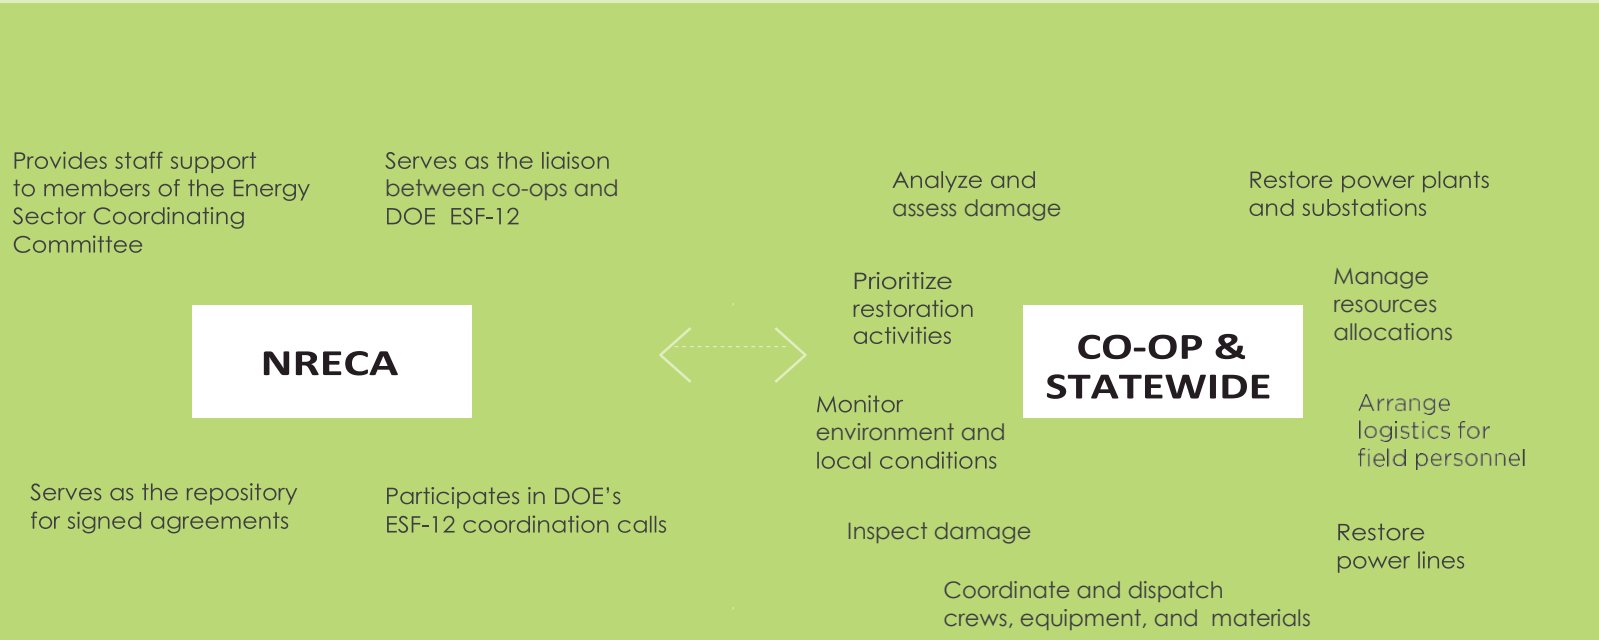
Provides staff support to members of the Energy Sector Coordinating Committee

Serves as the liaison between co-ops and DOE ESF-12

NRECA

Serves as the repository for signed agreements

Participates in DOE's ESF-12 coordination calls

Analyze and assess damage

Restore power plants and substations

Prioritize restoration activities

Manage resources allocations

CO-OP & STATEWIDE

Monitor environment and local conditions

Arrange logistics for field personnel

Inspect damage

Restore power lines

Coordinate and dispatch crews, equipment, and materials